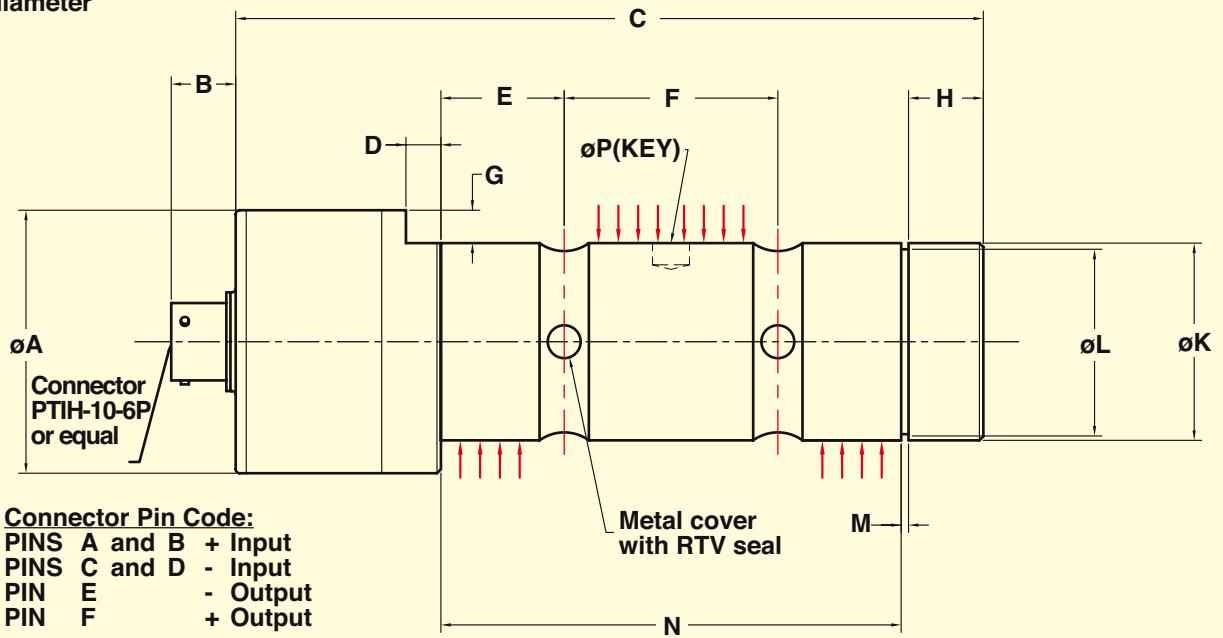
iameter

C

B

E

F

H

D

øP(KEY)

G

øA

øL

øK

Connector PTIH-10-6P or equal

Connector Pin Code:
PINS A and B + Input
PINS C and D - Input
PIN E - Output
PIN F + Output

Metal cover with RTV seal

M

N